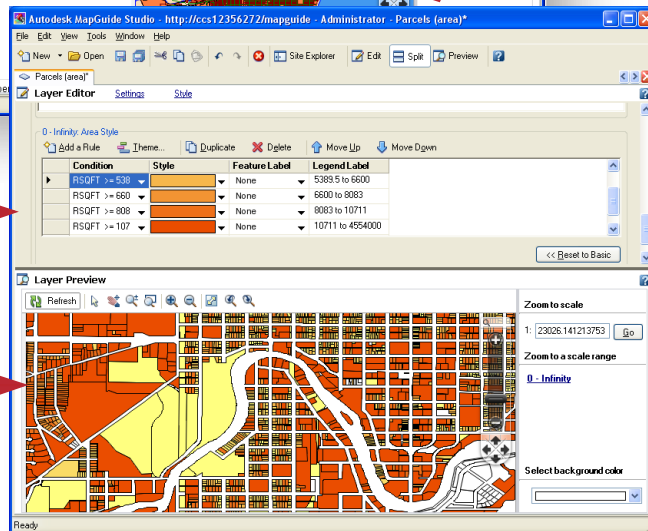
Autodesk MapGuide Studio - http://ccs12356272/mapguide - Administrator - Parcels (area)*

File Edit View Tools Window Help

New Open Site Explorer Edit Split Preview

Parcels (area)*

Layer Editor Settings Style

0 - Infinity: Area Style

Add a Rule Theme... Duplicate Delete Move Up Move Down

| Condition | Style | Feature Label | Legend Label |
|---|---|---|---|
| RSQFT >= 538 | | None | 5389.5 to 6600 |
| RSQFT >= 660 | | None | 6600 to 8083 |
| RSQFT >= 808 | | None | 8083 to 10711 |
| RSQFT >= 107 | | None | 10711 to 4554000 |

<< Reset to Basic

Layer Preview

Refresh

Zoom to scale

1: 23026.141213753 Go

Zoom to a scale range

0 - Infinity

Select background color

Ready